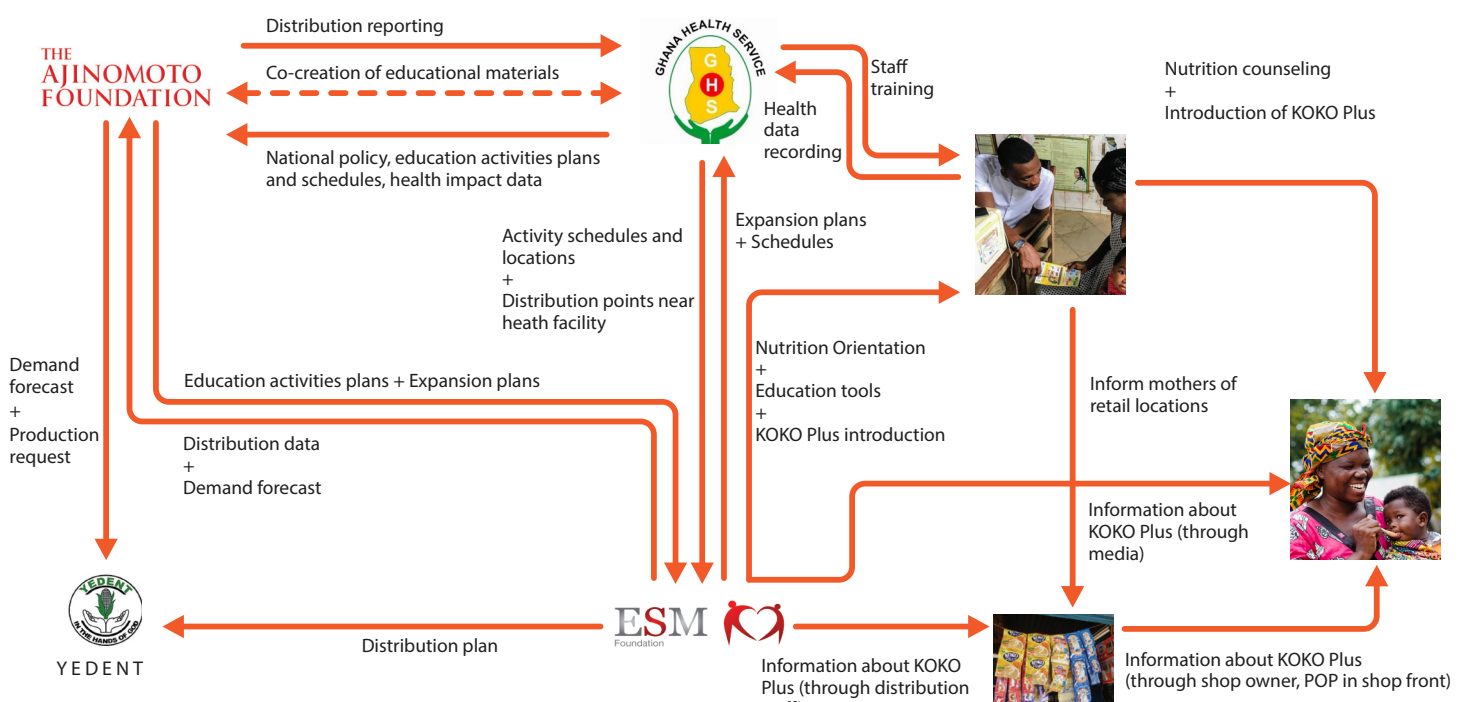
THE AJINOMOTO FOUNDATION

Distribution reporting

Co-creation of educational materials

National policy, education activities plans and schedules, health impact data

GHANA HEALTH SERVICE

G H S

Staff training

Health data recording

Nutrition counseling
+
Introduction of KOKO Plus

Activity schedules and locations
+
Distribution points near heath facility

Expansion plans
+ Schedules

Nutrition Orientation
+
Education tools
+
KOKO Plus introduction

Demand forecast
+
Production request

Education activities plans + Expansion plans

Distribution data
+
Demand forecast

Inform mothers of retail locations

Information about KOKO Plus (through media)

YEDENT
IN THE HANDS OF GOD

YEDENT

Distribution plan

ESM Foundation

Information about KOKO Plus (through distribution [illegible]

Information about KOKO Plus (through shop owner, POP in shop front)